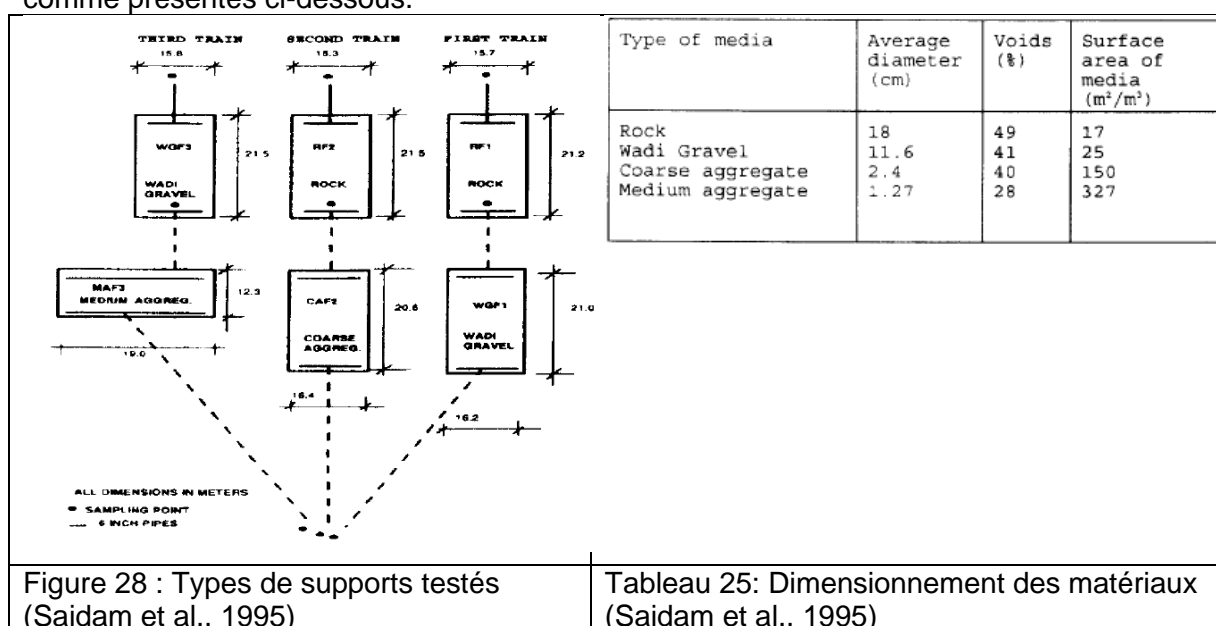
comme présentés ci-dessous.

THIRD TRAIN
15.6

SECOND TRAIN
15.3

FIRST TRAIN
15.7

WGF3
WADI GRAVEL
21.5

RF2
ROCK
21.5

RF1
ROCK
21.2

MAF3
MEDIUM AGGREG.
12.3
19.0

CAF2
COARSE AGGREG.
20.6
16.4

WGF1
WADI GRAVEL
21.0
16.2

ALL DIMENSIONS IN METERS
SAMPLING POINT
6 INCH PIPES

| Type of media | Average diameter (cm) | Voids (%) | Surface area of media ($m^2/m^3$) |
|---|---|---|---|
| Rock | 18 | 49 | 17 |
| Wadi Gravel | 11.6 | 41 | 25 |
| Coarse aggregate | 2.4 | 40 | 150 |
| Medium aggregate | 1.27 | 28 | 327 |

Figure 28 : Types de supports testés (Saidam et al., 1995)

Tableau 25: Dimensionnement des matériaux (Saidam et al., 1995)